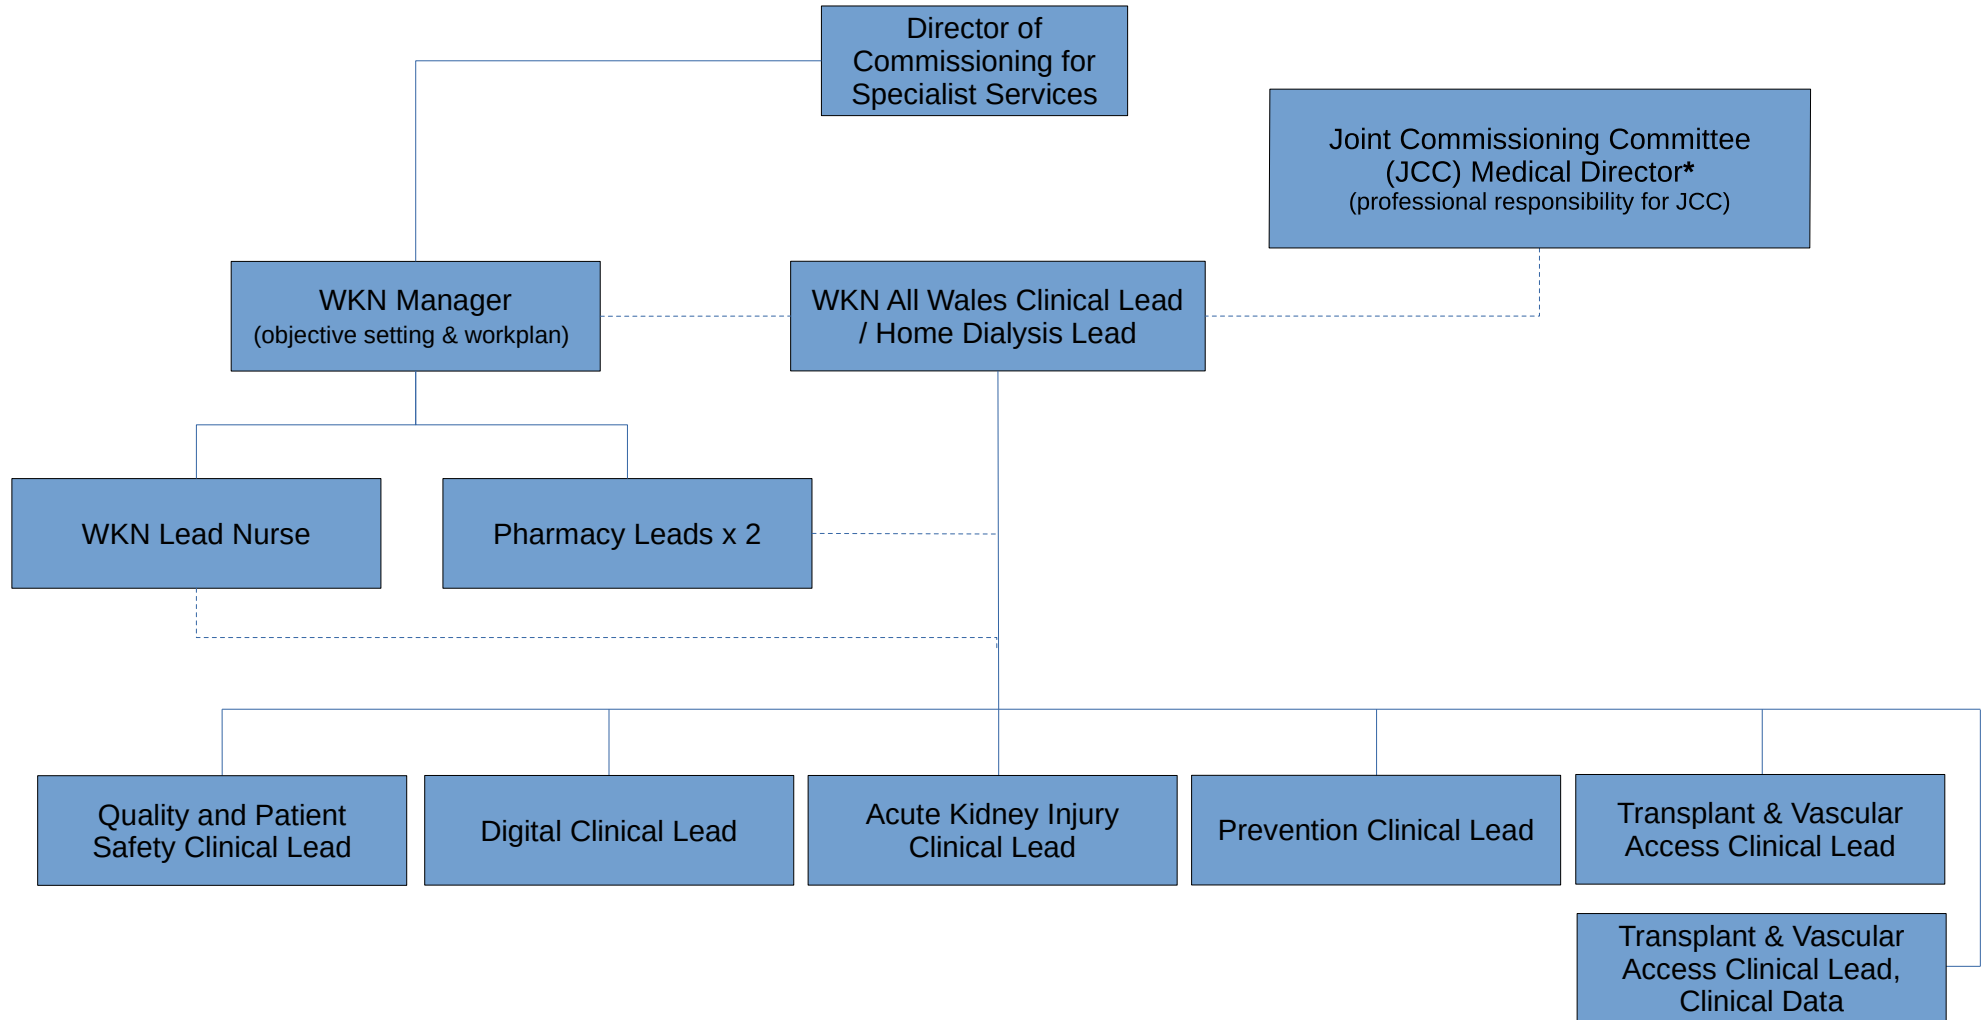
Director of Commissioning for Specialist Services

Joint Commissioning Committee (JCC) Medical Director*
(professional responsibility for JCC)

WKN Manager
(objective setting & workplan)

WKN All Wales Clinical Lead / Home Dialysis Lead

WKN Lead Nurse

Pharmacy Leads x 2

Quality and Patient Safety Clinical Lead

Digital Clinical Lead

Acute Kidney Injury Clinical Lead

Prevention Clinical Lead

Transplant & Vascular Access Clinical Lead

Transplant & Vascular Access Clinical Lead, Clinical Data